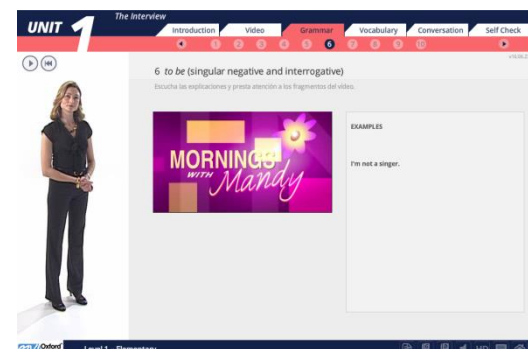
UNIT 1

The Interview

Introduction | Video | Grammar | Vocabulary | Conversation | Self Check

1 2 3 4 5 6 7 8 9 10

6 *to be* (singular negative and interrogative)

Escucha las explicaciones y presta atención a los fragmentos del vídeo.

MORNINGS WITH Mandy

EXAMPLES

I'm not a singer.

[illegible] Oxford Level 1 · Elementary